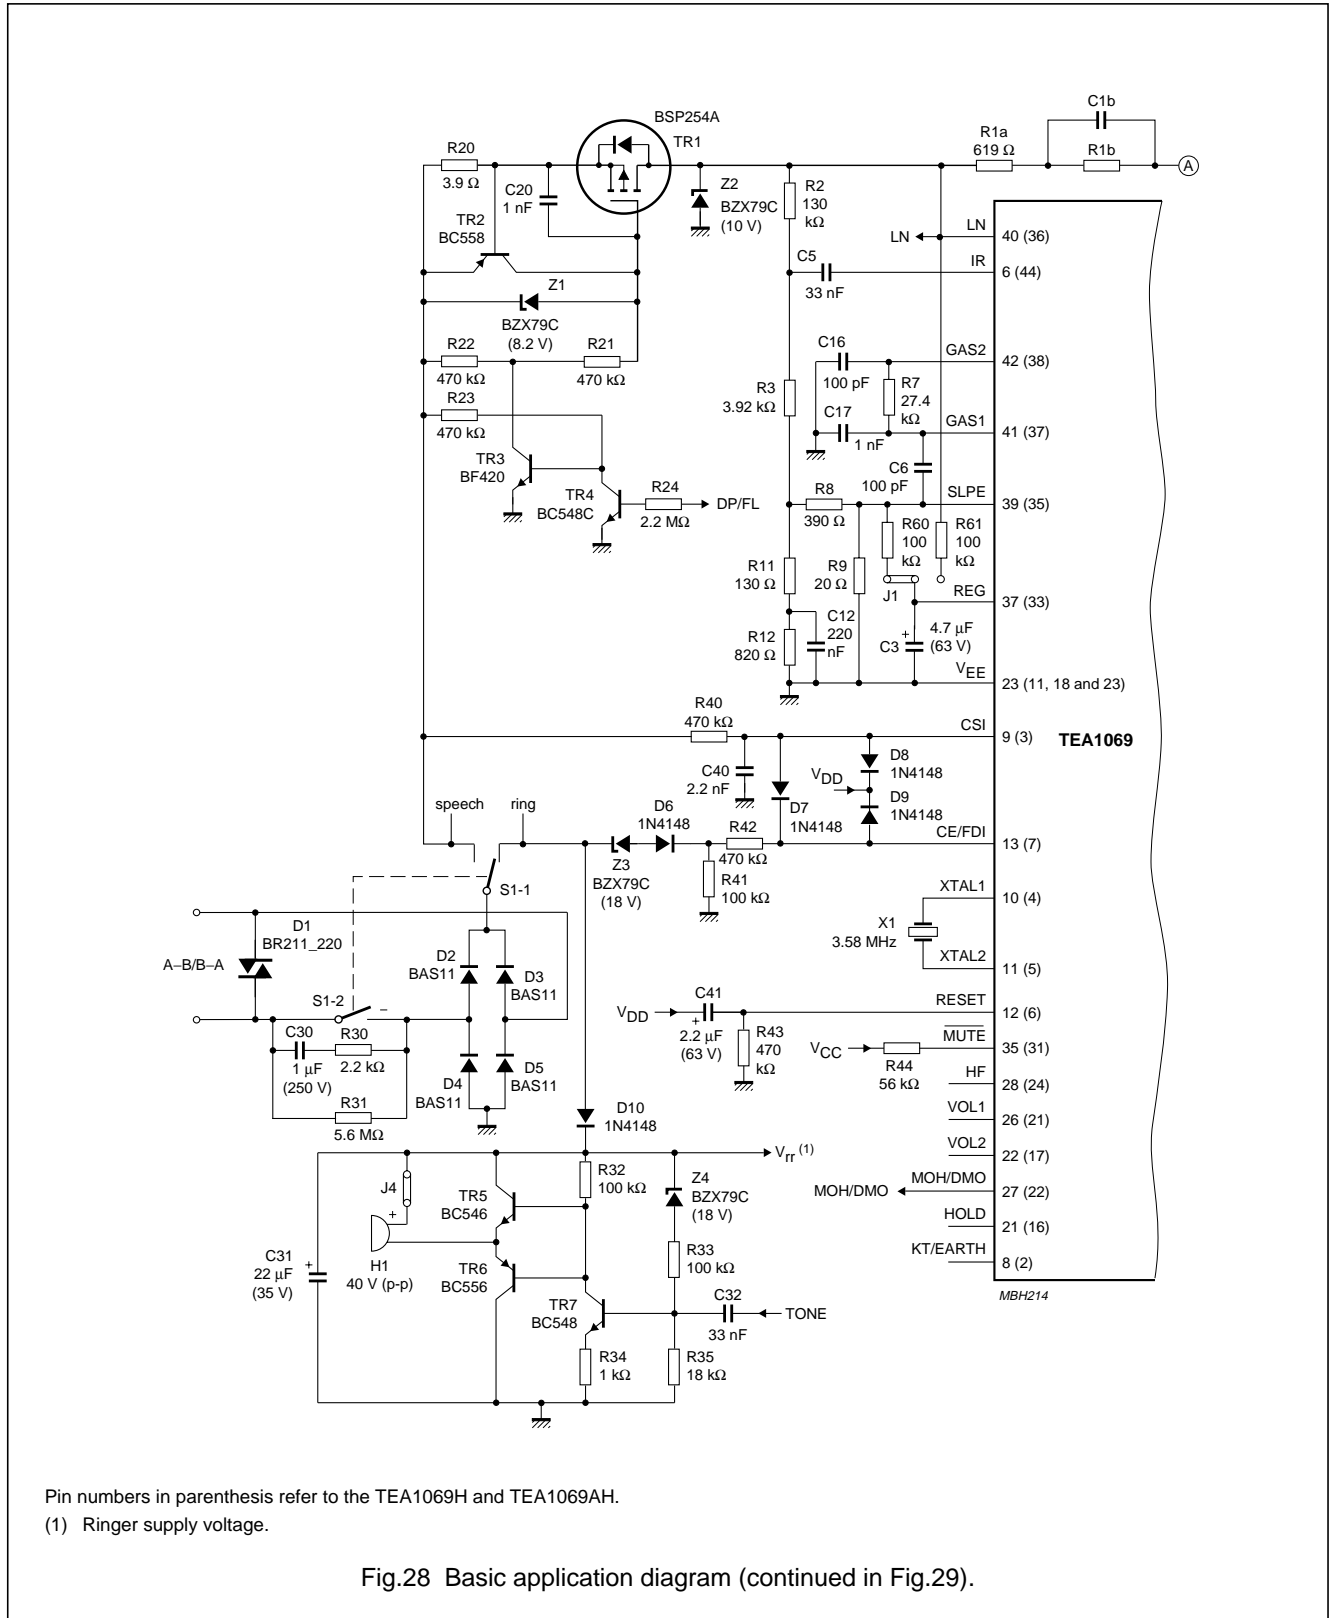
BSP254A
TR1
R20
3.9 Ω
C20
1 nF
TR2
BC558
Z2
BZX79C
(10 V)
R2
130
kΩ
R1a
619 Ω
C1b
R1b
A
LN
LN
40 (36)
C5
33 nF
IR
6 (44)
Z1
BZX79C
(8.2 V)
R22
470 kΩ
R21
470 kΩ
R23
470 kΩ
C16
100 pF
GAS2
42 (38)
R3
3.92 kΩ
R7
27.4
kΩ
C17
1 nF
GAS1
41 (37)
TR3
BF420
TR4
BC548C
R24
2.2 MΩ
DP/FL
C6
100 pF
R8
390 Ω
SLPE
39 (35)
R60
100
kΩ
R61
100
kΩ
R11
130 Ω
R9
20 Ω
J1
REG
37 (33)
C12
220
nF
R12
820 Ω
C3
4.7 μF
(63 V)
$V_{EE}$
23 (11, 18 and 23)
R40
470 kΩ
CSI
9 (3)
TEA1069
C40
2.2 nF
D7
1N4148
$V_{DD}$
D8
1N4148
D9
1N4148
speech
ring
D6
1N4148
R42
470 kΩ
CE/FDI
13 (7)
Z3
BZX79C
(18 V)
R41
100 kΩ
S1-1
XTAL1
10 (4)
X1
3.58 MHz
XTAL2
11 (5)
D1
BR211_220
A–B/B–A
D2
BAS11
D3
BAS11
S1-2
–
C30
1 μF
(250 V)
R30
2.2 kΩ
R31
5.6 MΩ
D4
BAS11
D5
BAS11
$V_{DD}$
C41
2.2 μF
(63 V)
R43
470
kΩ
RESET
12 (6)
$V_{CC}$
R44
56 kΩ
$\overline{MUTE}$
35 (31)
HF
28 (24)
VOL1
26 (21)
VOL2
22 (17)
D10
1N4148
$V_{rr}$ (1)
J4
R32
100 kΩ
Z4
BZX79C
(18 V)
MOH/DMO
MOH/DMO
27 (22)
TR5
BC546
H1
40 V (p-p)
HOLD
21 (16)
KT/EARTH
8 (2)
C31
22 μF
(35 V)
TR6
BC556
R33
100 kΩ
MBH214
TR7
BC548
C32
33 nF
TONE
R34
1 kΩ
R35
18 kΩ

Pin numbers in parenthesis refer to the TEA1069H and TEA1069AH.
(1) Ringer supply voltage.

Fig.28 Basic application diagram (continued in Fig.29).